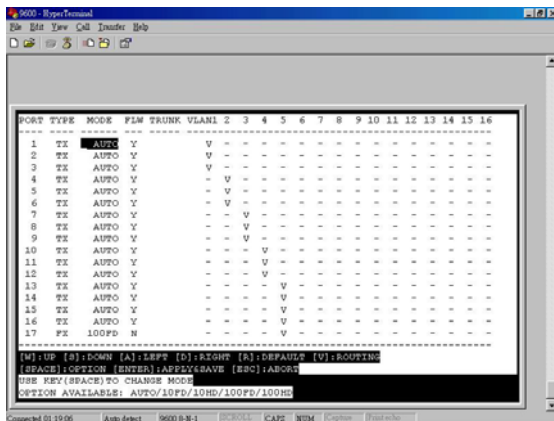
9600 - HyperTerminal
File Edit View Call Transfer Help

| PORT | TYPE | MODE | FLW | TRUNK | VLAN1 | 2 | 3 | 4 | 5 | 6 | 7 | 8 | 9 | 10 | 11 | 12 | 13 | 14 | 15 | 16 |
|---|---|---|---|---|---|---|---|---|---|---|---|---|---|---|---|---|---|---|---|---|
| ---- | ---- | ---- | --- | ----- | ----- | | | | | | | | | | | | | | | |
| 1 | TX | AUTO | Y | | V | - | - | - | - | - | - | - | - | - | - | - | - | - | - | - |
| 2 | TX | AUTO | Y | | V | - | - | - | - | - | - | - | - | - | - | - | - | - | - | - |
| 3 | TX | AUTO | Y | | V | - | - | - | - | - | - | - | - | - | - | - | - | - | - | - |
| 4 | TX | AUTO | Y | | - | V | - | - | - | - | - | - | - | - | - | - | - | - | - | - |
| 5 | TX | AUTO | Y | | - | V | - | - | - | - | - | - | - | - | - | - | - | - | - | - |
| 6 | TX | AUTO | Y | | - | V | - | - | - | - | - | - | - | - | - | - | - | - | - | - |
| 7 | TX | AUTO | Y | | - | - | V | - | - | - | - | - | - | - | - | - | - | - | - | - |
| 8 | TX | AUTO | Y | | - | - | V | - | - | - | - | - | - | - | - | - | - | - | - | - |
| 9 | TX | AUTO | Y | | - | - | V | - | - | - | - | - | - | - | - | - | - | - | - | - |
| 10 | TX | AUTO | Y | | - | - | - | V | - | - | - | - | - | - | - | - | - | - | - | - |
| 11 | TX | AUTO | Y | | - | - | - | V | - | - | - | - | - | - | - | - | - | - | - | - |
| 12 | TX | AUTO | Y | | - | - | - | V | - | - | - | - | - | - | - | - | - | - | - | - |
| 13 | TX | AUTO | Y | | - | - | - | - | V | - | - | - | - | - | - | - | - | - | - | - |
| 14 | TX | AUTO | Y | | - | - | - | - | V | - | - | - | - | - | - | - | - | - | - | - |
| 15 | TX | AUTO | Y | | - | - | - | - | V | - | - | - | - | - | - | - | - | - | - | - |
| 16 | TX | AUTO | Y | | - | - | - | - | V | - | - | - | - | - | - | - | - | - | - | - |
| 17 | FX | 100FD | N | | - | - | - | - | V | - | - | - | - | - | - | - | - | - | - | - |

[W]:UP [S]:DOWN [A]:LEFT [D]:RIGHT [R]:DEFAULT [V]:ROUTING
[SPACE]:OPTION [ENTER]:APPLY&SAVE [ESC]:ABORT
USE KEY(SPACE)TO CHANGE MODE
OPTION AVAILABLE: AUTO/10FD/10HD/100FD/100HD

Connected 01:19:06 Auto detect 9600 8-N-1 SCROLL CAPS NUM Capture Print echo